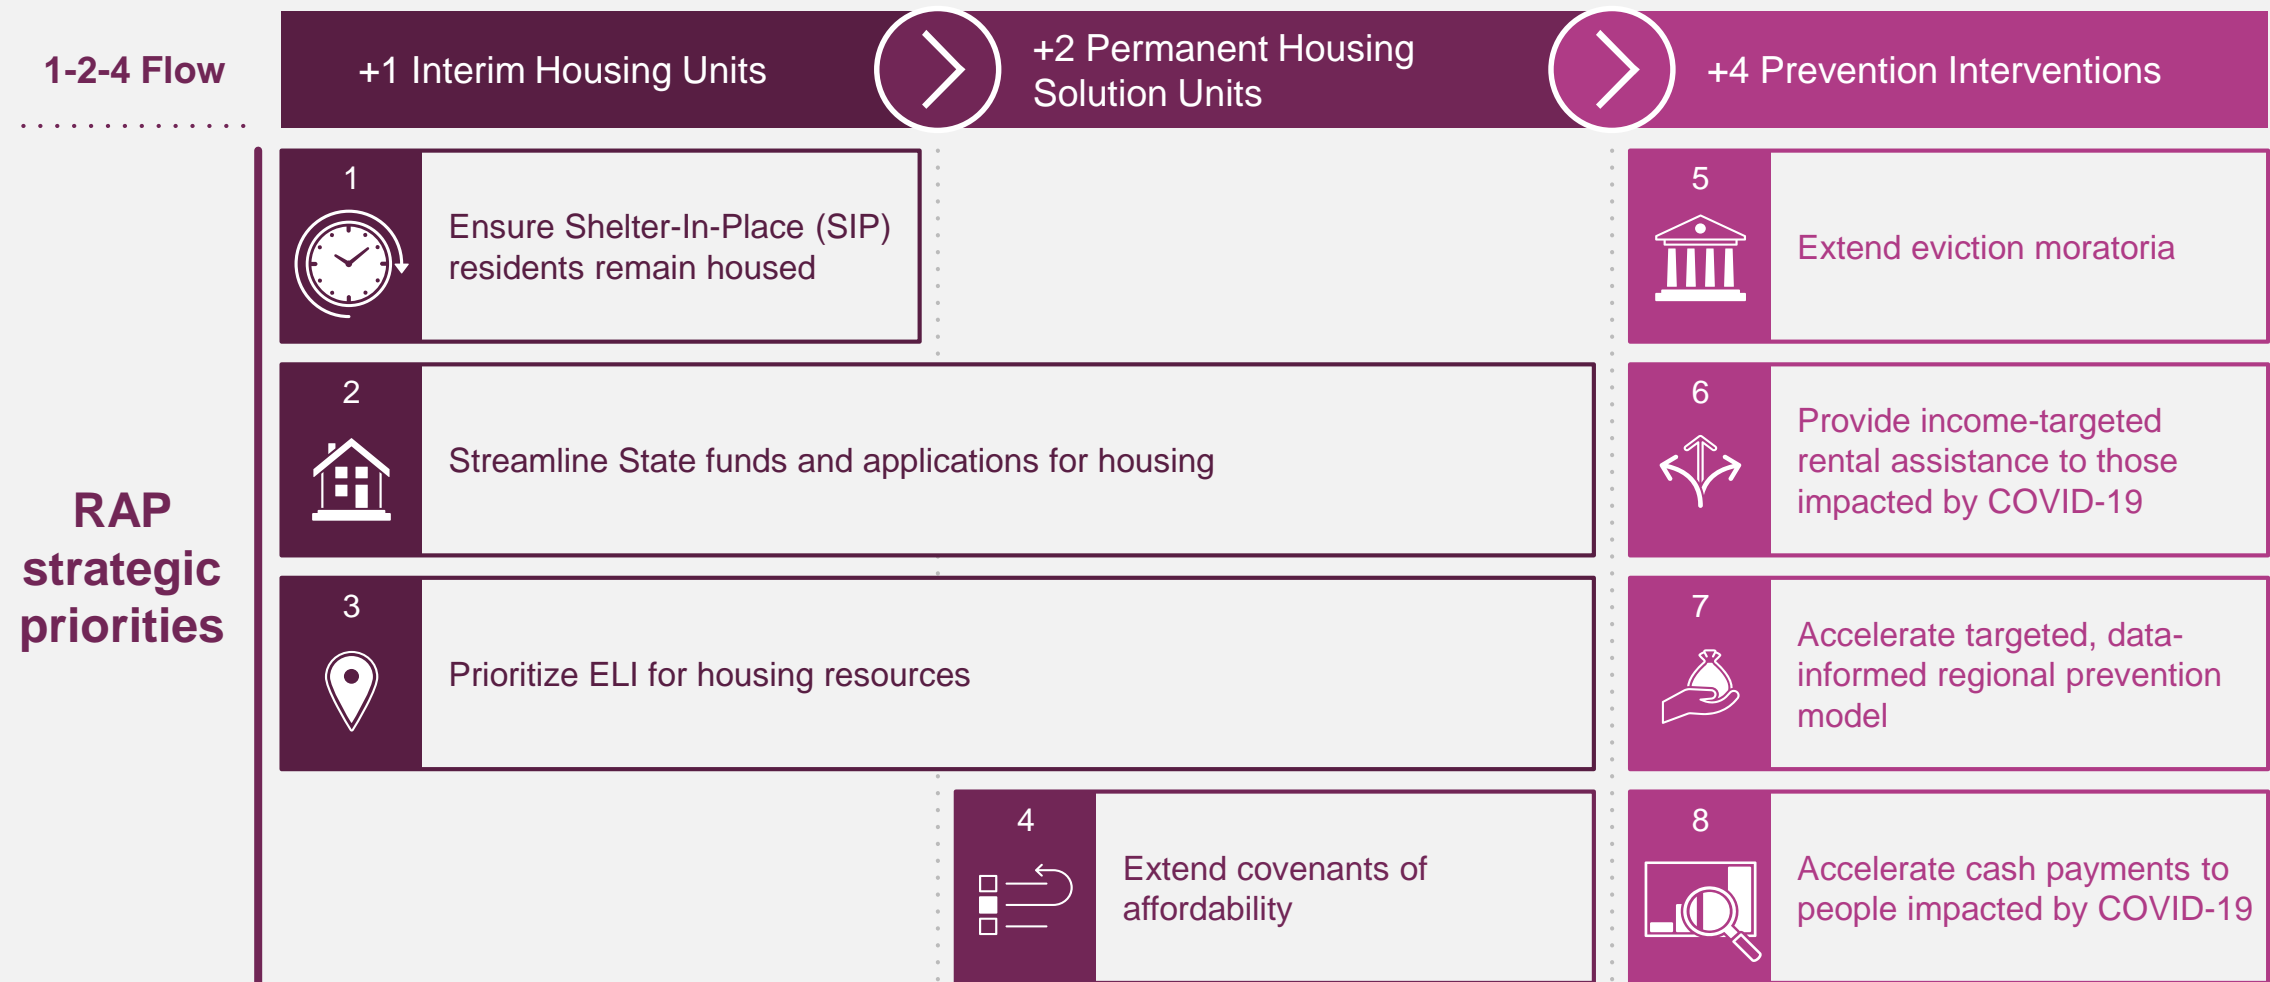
1-2-4 Flow

+1 Interim Housing Units

+2 Permanent Housing Solution Units

+4 Prevention Interventions

RAP strategic priorities

1
Ensure Shelter-In-Place (SIP) residents remain housed

2
Streamline State funds and applications for housing

3
Prioritize ELI for housing resources

4
Extend covenants of affordability

5
Extend eviction moratoria

6
Provide income-targeted rental assistance to those impacted by COVID-19

7
Accelerate targeted, data-informed regional prevention model

8
Accelerate cash payments to people impacted by COVID-19